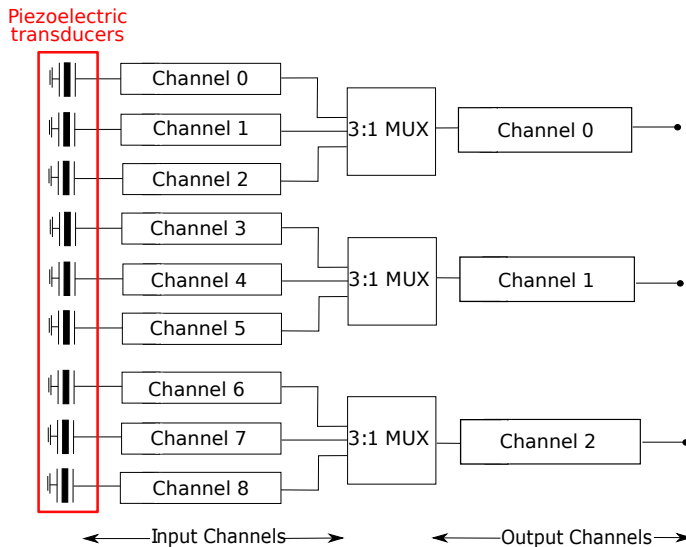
Piezoelectric transducers

Channel 0
Channel 1
Channel 2
Channel 3
Channel 4
Channel 5
Channel 6
Channel 7
Channel 8

3:1 MUX
3:1 MUX
3:1 MUX

Channel 0
Channel 1
Channel 2

Input Channels
Output Channels